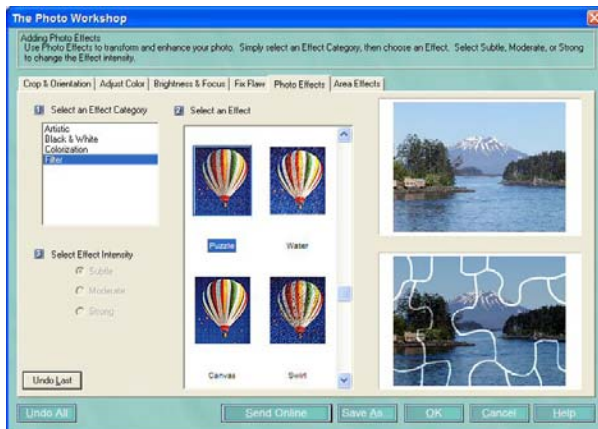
The Photo Workshop

Adding Photo Effects
Use Photo Effects to transform and enhance your photo. Simply select an Effect Category, then choose an Effect. Select Subtle, Moderate, or Strong to change the Effect intensity.

Crop & Orientation | Adjust Color | Brightness & Focus | Fix Flaw | Photo Effects | Area Effects

1 Select an Effect Category

Artistic
Black & White
Colorization
Filter

2 Select an Effect

Puzzle
Water
Canvas
Swirl

3 Select Effect Intensity

Subtle
Moderate
Strong

Undo Last

Undo All
Send Online
Save As...
OK
Cancel
Help